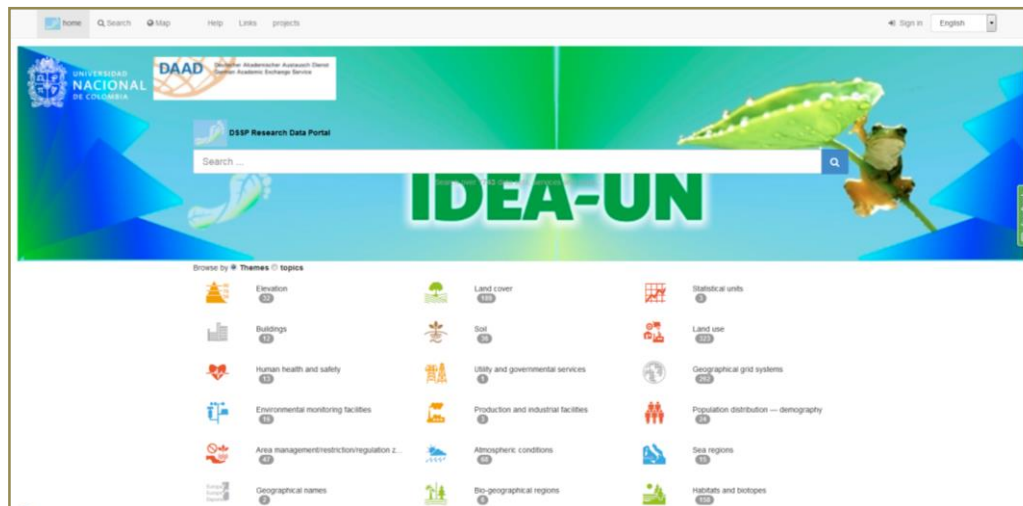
home Search Map Help Links projects

Sign in English

UNIVERSIDAD NACIONAL DE COLOMBIA

DAAD Deutscher Akademischer Austausch Dienst German Academic Exchange Service

DSSP Research Data Portal

Search ...

IDEA-UN

Browse by Themes topics

Elevation 32

Land cover 188

Statistical units 3

Buildings 12

Soil 36

Land use 323

Human health and safety 13

Utility and governmental services 1

Geographical grid systems 262

Environmental monitoring facilities 16

Production and industrial facilities 3

Population distribution — demography 28

Area management/restriction/regulation z... 47

Atmospheric conditions 48

Sea regions 10

Geographical names 2

Bio-geographical regions 4

Habitats and biotopes 108